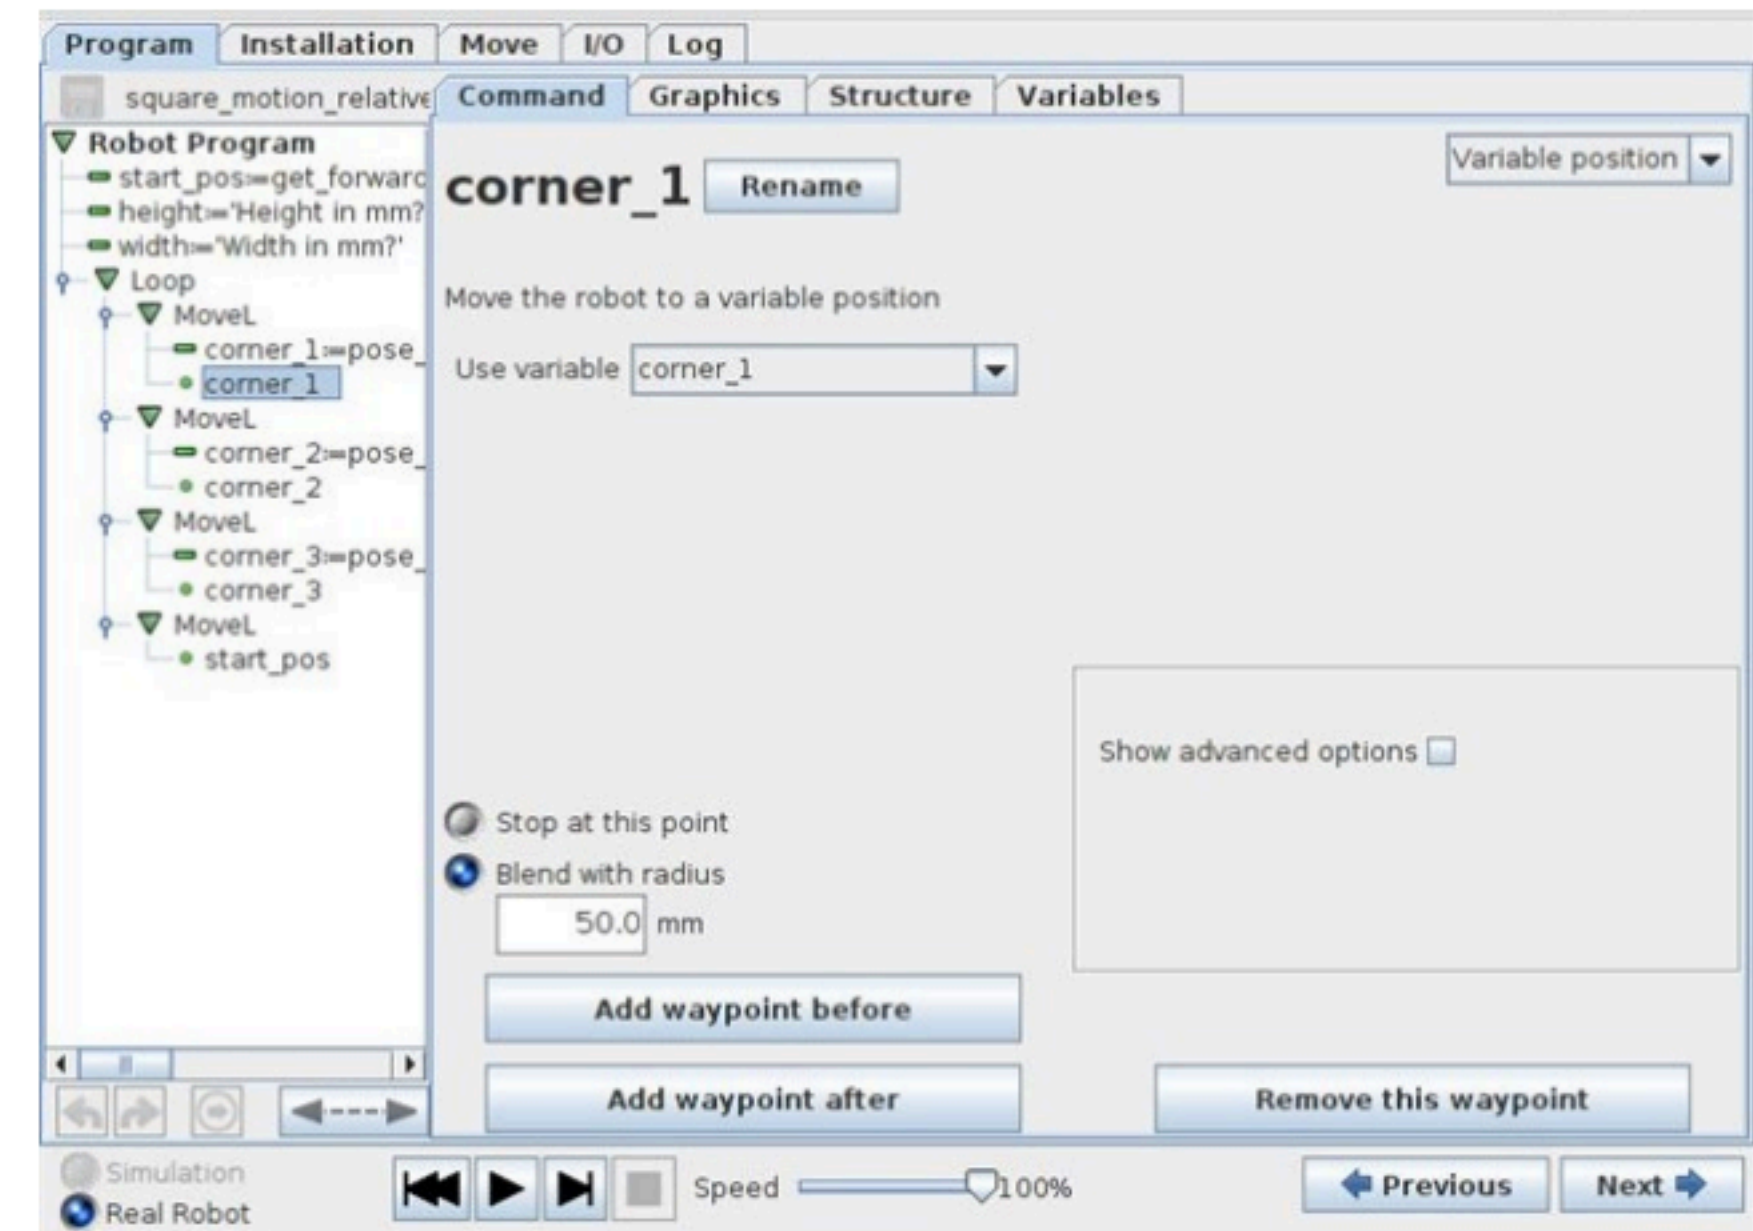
Program Installation Move I/O Log

square_motion_relative

Command Graphics Structure Variables

Robot Program
start_pos:=get_forwarc
height:='Height in mm?
width:='Width in mm?'
Loop
MoveL
corner_1:=pose_
corner_1
MoveL
corner_2:=pose_
corner_2
MoveL
corner_3:=pose_
corner_3
MoveL
start_pos

corner_1 Rename

Variable position

Move the robot to a variable position

Use variable corner_1

Show advanced options

Stop at this point

Blend with radius

50.0 mm

Add waypoint before

Add waypoint after

Remove this waypoint

Simulation

Real Robot

Speed 100%

Previous

Next